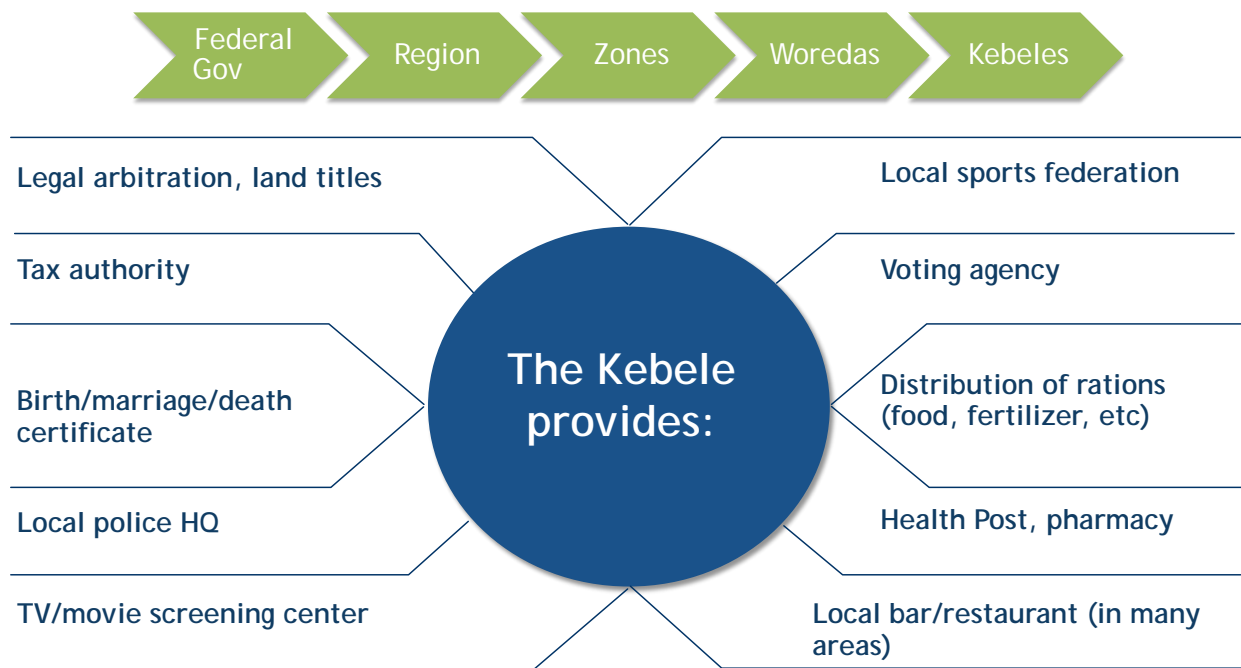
Federal Gov

Region

Zones

Woredas

Kebeles

Legal arbitration, land titles

Local sports federation

Tax authority

Voting agency

The Kebele provides:

Birth/marriage/death certificate

Distribution of rations (food, fertilizer, etc)

Local police HQ

Health Post, pharmacy

TV/movie screening center

Local bar/restaurant (in many areas)